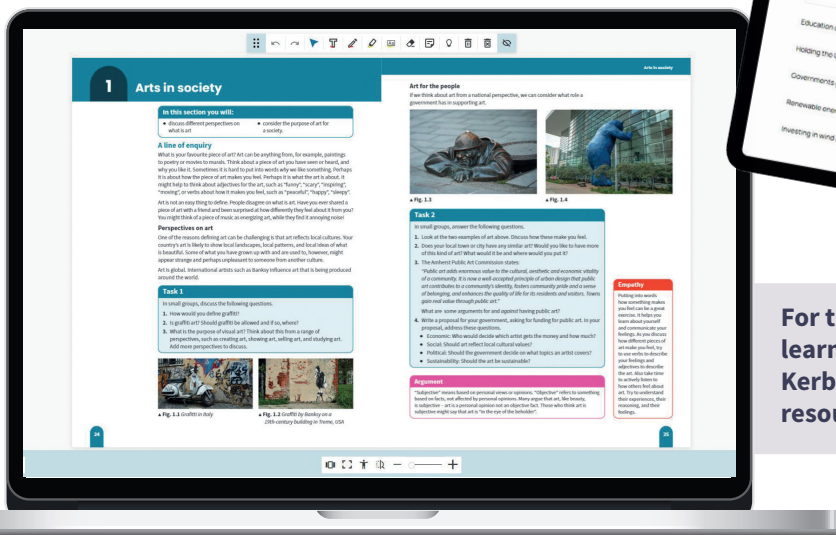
1 Arts in society

In this section you will:
• discuss different perspectives on what is art
• consider the purpose of art for a society.

A line of enquiry
What is your favourite piece of art? Art can be anything from, for example, paintings to poetry or movies to murals. Think about a piece of art you have seen or heard, and why you like it. Sometimes it is hard to put into words why we like something. Perhaps it is about how the piece of art makes you feel. Perhaps it is what the art is about. It might help to think about adjectives for the art, such as "funny", "scary", "inspiring", "moving", or verbs about how it makes you feel, such as "peaceful", "happy", "sleepy".

Art is not an easy thing to define. People disagree on what is art. Have you ever shared a piece of art with a friend and been surprised at how differently they feel about it from you? You might think of a piece of music as energizing art, while they find it annoying noise!

Perspectives on art
One of the reasons defining art can be challenging is that art reflects local culture. Your country's art is likely to show local landscapes, local patterns, and local ideas of what is beautiful. Some of what you have grown up with and are used to, however, might appear strange and perhaps unpleasant to someone from another culture.

Art is global. International artists such as Banksy influence art that is being produced around the world.

Task 1
In small groups, discuss the following questions.
1. How would you define graffiti?
2. Is graffiti art? Should graffiti be allowed and if so, where?
3. What is the purpose of visual art? Think about this from a range of perspectives, such as creating art, showing art, selling art, and studying art. Add more perspectives to discuss.

▲ Fig. 1.1 Graffiti in Italy
▲ Fig. 1.2 Graffiti by Banksy on a 19th-century building in Treme, USA

24

Arts in society

Art for the people
If we think about art from a national perspective, we can consider what role a government has in supporting art.

▲ Fig. 1.3
▲ Fig. 1.4

Task 2
In small groups, answer the following questions.
1. Look at the two examples of art above. Discuss how these make you feel.
2. Does your local town or city have any similar art? Would you like to have more of this kind of art? What would it be and where would you put it?
3. The Amherst Public Art Commission states:
"Public art adds enormous value to the cultural, aesthetic and economic vitality of a community. It is now a well-accepted principle of urban design that public art contributes to a community's identity, fosters community pride and a sense of belonging, and enhances the quality of life for its residents and visitors. Towns gain real value through public art."
What are some arguments for and against having public art?
4. Write a proposal for your government, asking for funding for public art. In your proposal, address these questions.
• Economic: Who would decide which artist gets the money and how much?
• Social: Should art reflect local cultural values?
• Political: Should the government decide on what topics an artist covers?
• Sustainability: Should the art be sustainable?

Argument
"Subjective" means based on personal views or opinions. "Objective" refers to something based on facts, not affected by personal opinions. Many argue that art, like beauty, is subjective – art is a personal opinion not an objective fact. Those who think art is subjective might say that art is "in the eye of the beholder".

Empathy
Putting into words how something makes you feel can be a great exercise. It helps you learn about yourself and communicate your feelings. As you discuss how different pieces of art make you feel, try to use verbs to describe your feelings and adjectives to describe the art. Also take time to actively listen to how others feel about art. Try to understand their experiences, their reasoning, and their feelings.

25

Education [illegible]
Holding the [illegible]
Governments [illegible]
Renewable ene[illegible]
Investing in wind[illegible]

For t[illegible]
learn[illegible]
Kerb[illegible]
resou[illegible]